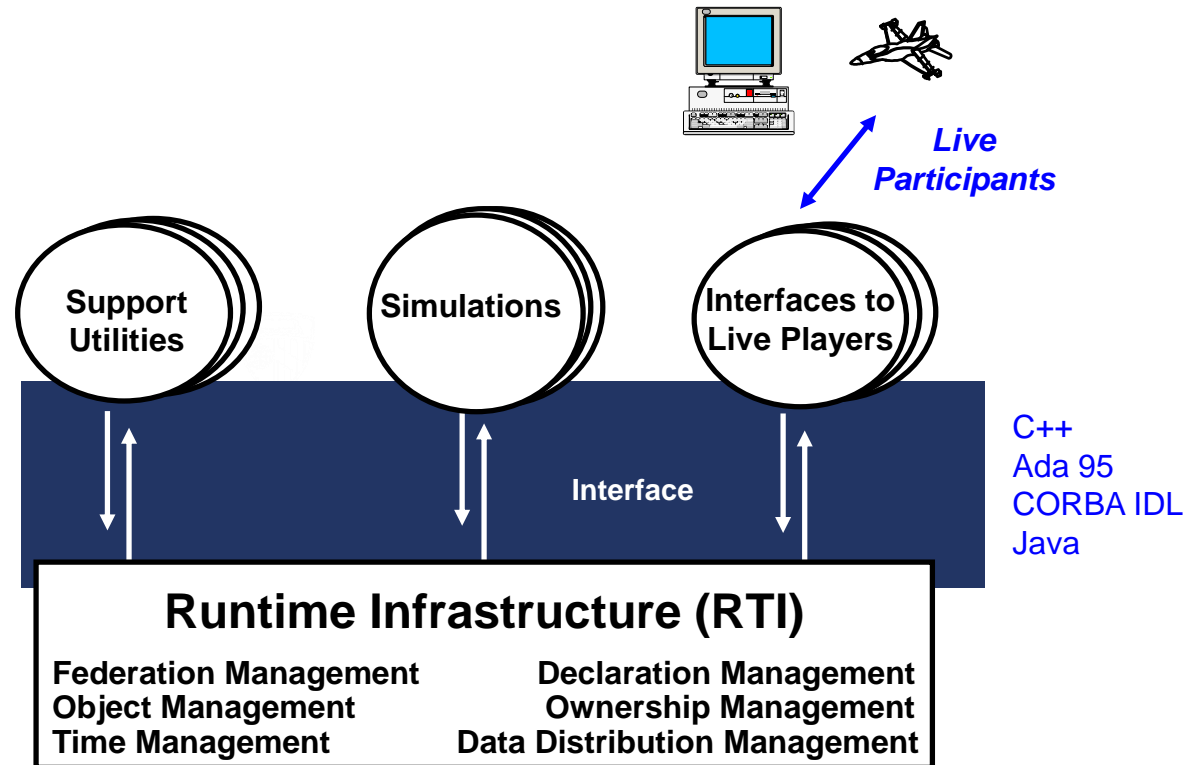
Live Participants

Support Utilities

Simulations

Interfaces to Live Players

Interface

C++
Ada 95
CORBA IDL
Java

Runtime Infrastructure (RTI)

Federation Management
Object Management
Time Management

Declaration Management
Ownership Management
Data Distribution Management